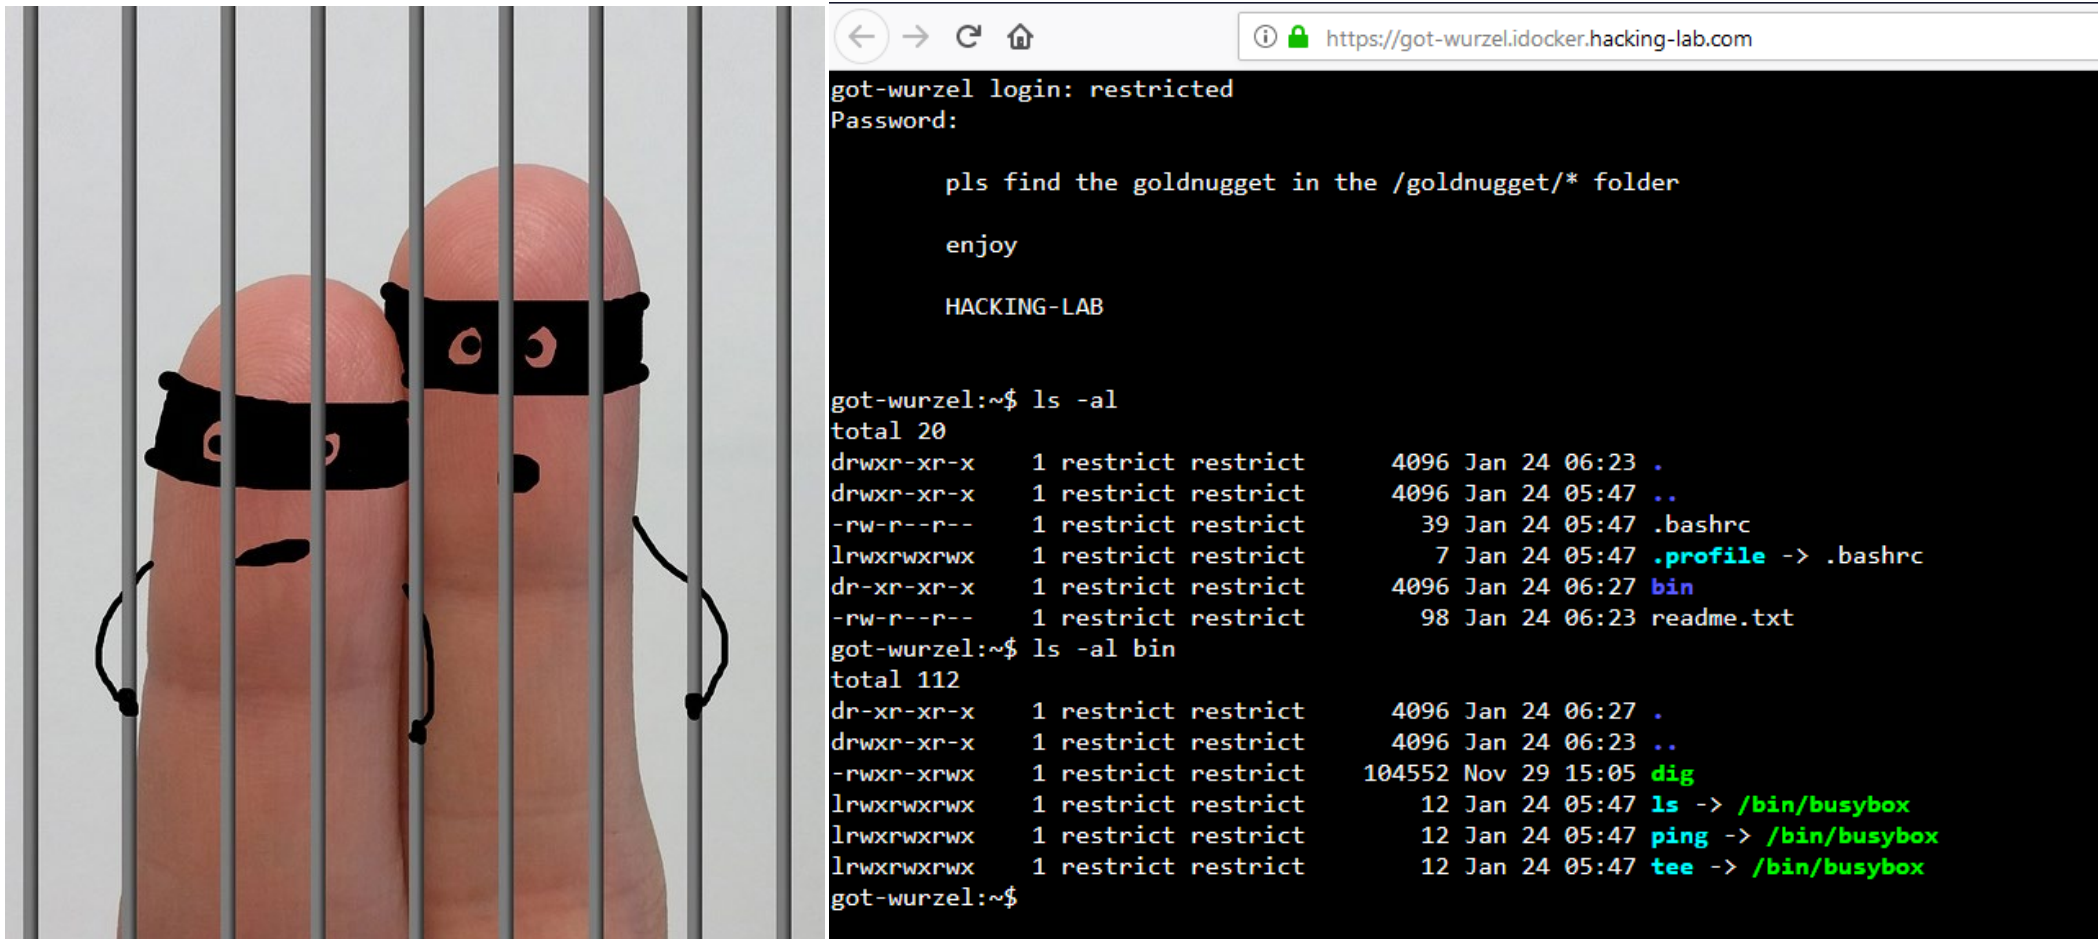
https://got-wurzel.idocker.hacking-lab.com

got-wurzel login: restricted
Password:

pls find the goldnugget in the /goldnugget/* folder

enjoy

HACKING-LAB

got-wurzel:~$ ls -al
total 20
drwxr-xr-x 1 restrict restrict 4096 Jan 24 06:23 .
drwxr-xr-x 1 restrict restrict 4096 Jan 24 05:47 ..
-rw-r--r-- 1 restrict restrict 39 Jan 24 05:47 .bashrc
lrwxrwxrwx 1 restrict restrict 7 Jan 24 05:47 .profile -> .bashrc
dr-xr-xr-x 1 restrict restrict 4096 Jan 24 06:27 bin
-rw-r--r-- 1 restrict restrict 98 Jan 24 06:23 readme.txt
got-wurzel:~$ ls -al bin
total 112
dr-xr-xr-x 1 restrict restrict 4096 Jan 24 06:27 .
drwxr-xr-x 1 restrict restrict 4096 Jan 24 06:23 ..
-rwxr-xrwx 1 restrict restrict 104552 Nov 29 15:05 dig
lrwxrwxrwx 1 restrict restrict 12 Jan 24 05:47 ls -> /bin/busybox
lrwxrwxrwx 1 restrict restrict 12 Jan 24 05:47 ping -> /bin/busybox
lrwxrwxrwx 1 restrict restrict 12 Jan 24 05:47 tee -> /bin/busybox
got-wurzel:~$